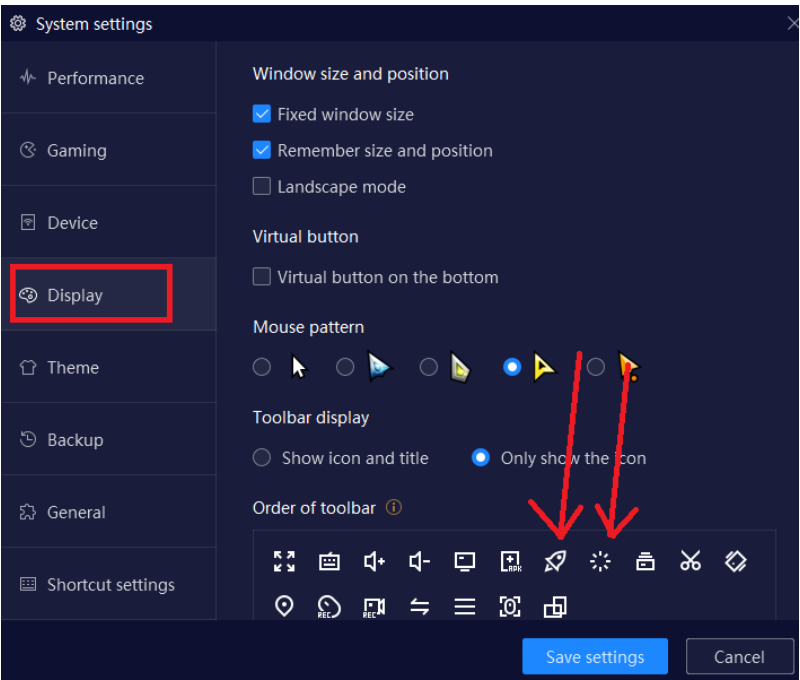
System settings

Performance

Gaming

Device

Display

Theme

Backup

General

Shortcut settings

Window size and position

Fixed window size

Remember size and position

Landscape mode

Virtual button

Virtual button on the bottom

Mouse pattern

Toolbar display

Show icon and title

Only show the icon

Order of toolbar

APK

REC

REC

Save settings

Cancel